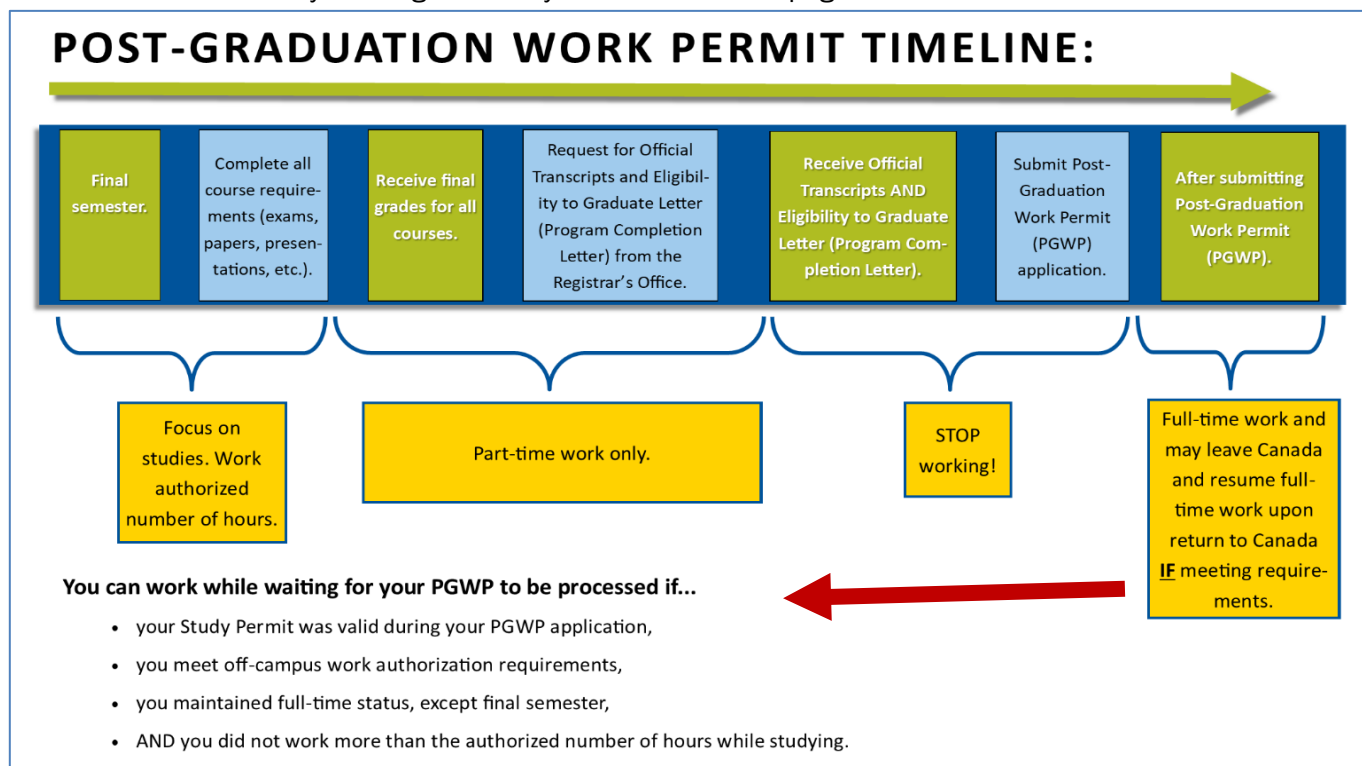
POST-GRADUATION WORK PERMIT TIMELINE:

Final semester.

Complete all course requirements (exams, papers, presentations, etc.).

Receive final grades for all courses.

Request for Official Transcripts and Eligibility to Graduate Letter (Program Completion Letter) from the Registrar's Office.

Receive Official Transcripts AND Eligibility to Graduate Letter (Program Completion Letter).

Submit Post-Graduation Work Permit (PGWP) application.

After submitting Post-Graduation Work Permit (PGWP).

Focus on studies. Work authorized number of hours.

Part-time work only.

STOP working!

Full-time work and may leave Canada and resume full-time work upon return to Canada IF meeting requirements.

You can work while waiting for your PGWP to be processed if...

- your Study Permit was valid during your PGWP application,
- you meet off-campus work authorization requirements,
- you maintained full-time status, except final semester,
- AND you did not work more than the authorized number of hours while studying.